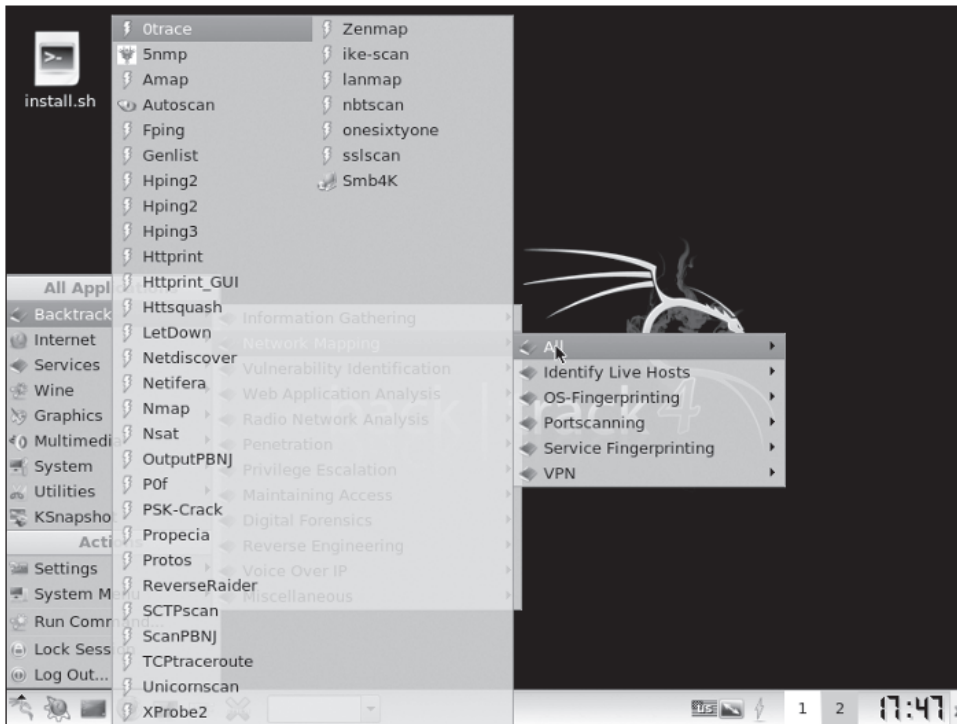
install.sh

0trace
5nmp
Amap
Autoscan
Fping
Genlist
Hping2
Hping2
Hping3
Httprint
Httprint_GUI
Httsquash
LetDown
Netdiscover
Netifera
Nmap
Nsat
OutputPBNJ
P0f
PSK-Crack
Propecia
Protos
ReverseRaider
SCTPscan
ScanPBNJ
TCPtraceroute
Unicornscan
XProbe2

Zenmap
ike-scan
lanmap
nbtscan
onesixtyone
sslscan
Smb4K

All Appl
Backtrack
Internet
Services
Wine
Graphics
Multimedi
System
Utilities
KSnapsho
Acti
Settings
System M
Run Comm
Lock Sess
Log Out...

Information Gathering
Network Mapping
Vulnerability Identification
Web Application Analysis
Radio Network Analysis
Penetration
Privilege Escalation
Maintaining Access
Digital Forensics
Reverse Engineering
Voice Over IP
Miscellaneous

All
Identify Live Hosts
OS-Fingerprinting
Portscanning
Service Fingerprinting
VPN

1 2 17:47